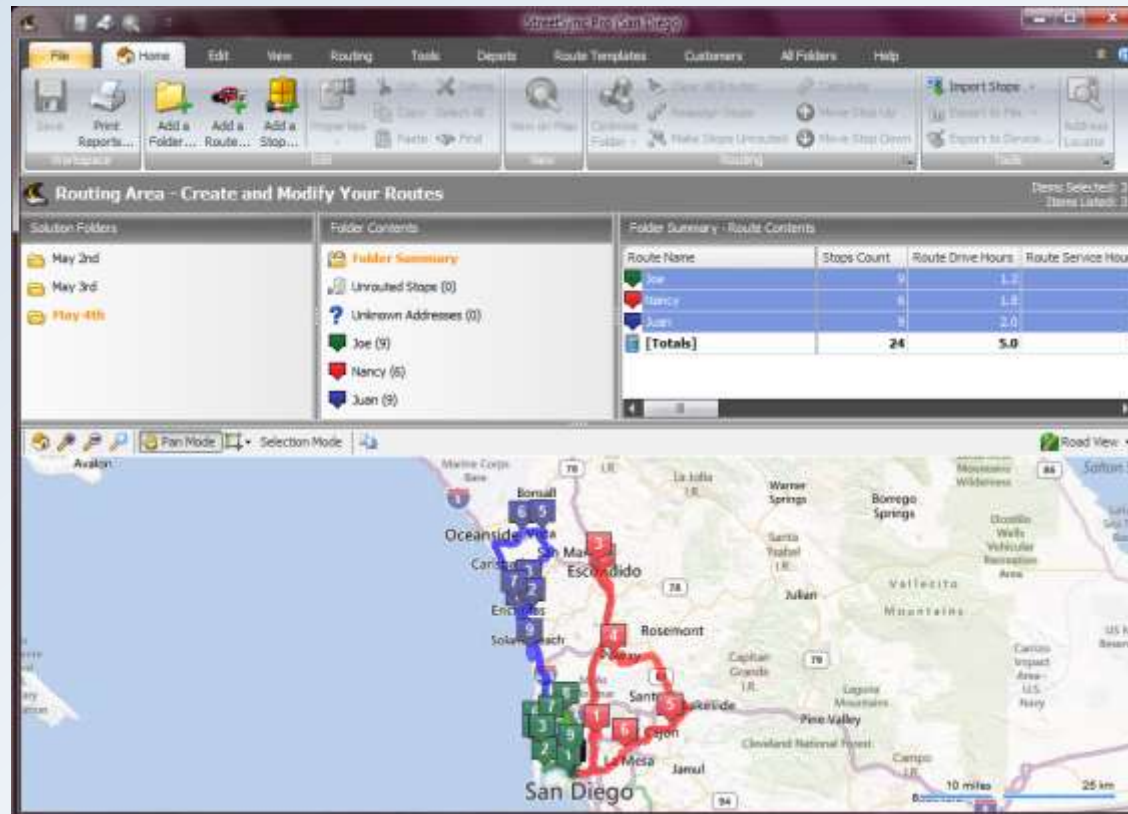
StreetSync Pro San Diego

File Home Edit View Routing Tools Depots Route Templates Customers All Folders Help

Save Print Reports... Workspace

Add a Folder... Add a Route... Add a Stop...

Import Stops

Routing Area - Create and Modify Your Routes

Items Selected: 3
Items Listed: 3

Solution Folders

May 2nd
May 3rd
May 4th

Folder Contents

Folder Summary
Unrouted Stops (0)
Unknown Addresses (0)
Joe (9)
Nancy (6)
Juan (9)

Folder Summary - Route Contents

| Route Name | Stops Count | Route Drive Hours | Route Service Hou |
|---|---|---|---|
| Joe | 9 | 1.2 | |
| Nancy | 6 | 1.8 | |
| Juan | 9 | 2.0 | |
| [Totals] | 24 | 5.0 | |

Pan Mode Selection Mode

Road View

Avalon Marine Corps Base Oceanside Vista Carlsbad San Marcos Escondido Encinitas Solana Beach Rosemont Poway Santee Lakeside El Cajon La Mesa Jamul San Diego Pine Valley Julian Warner Springs Borrego Springs Santa Ysabel I.R. Vallecito Mountains Capitan Grande I.R. Laguna Mountains Cleveland National Forest Campo I.R. Salton

10 miles 25 km